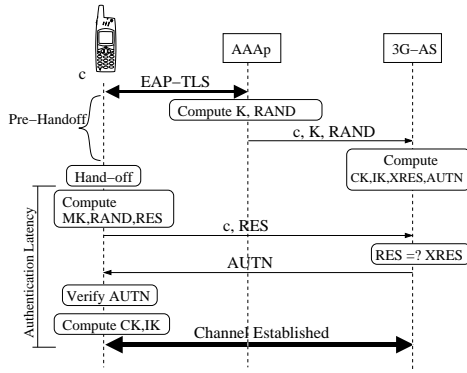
AAAp

3G–AS

c

EAP–TLS

Pre–Handoff

Compute K, RAND

c, K, RAND

Compute CK,IK,XRES,AUTN

Hand–off

Authentication Latency

Compute MK,RAND,RES

c, RES

RES =? XRES

AUTN

Verify AUTN

Compute CK,IK

Channel Established